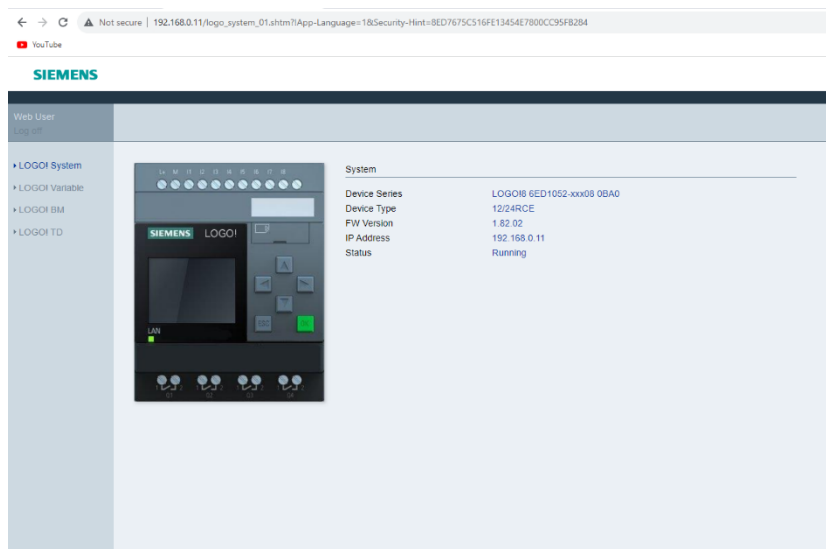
Not secure | 192.168.0.11/logo_system_01.shtm?!App-Language=1&Security-Hint=8ED7675C516FE13454E7800CC95F8284

YouTube

SIEMENS

Web User
Log off

▸ LOGO! System
▸ LOGO! Variable
▸ LOGO! BM
▸ LOGO! TD

SIEMENS LOGO!

LAN

System

| | |
|---|---|
| Device Series | LOGO!8 6ED1052-xxx08 0BA0 |
| Device Type | 12/24RCE |
| FW Version | 1.82.02 |
| IP Address | 192.168.0.11 |
| Status | Running |